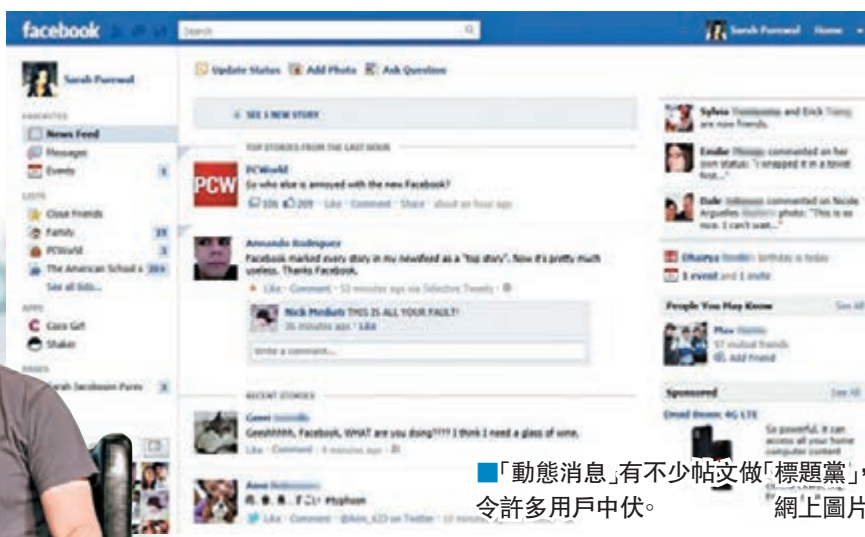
facebook

Search

Sarah Purewal Home

Sarah Purewal

FAVORITES

News Feed

Messages

Events 1

LISTS

Close Friends

Family 19

PCWorld 3

The American School a 20+

See All lists...

APPS

Coco Girl

Shaker

GROUPS

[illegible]arah Jacobson Pares 3

Update Status Add Photo Ask Question

SEE 1 NEW STORY

TOP STORIES FROM THE LAST HOUR

PCW

PCWorld

So who else is annoyed with the new Facebook?

106 209 · Like · Comment · Share · about an hour ago

Armando Rodriguez

Facebook marked every story in my newsfeed as a "top story". Now it's pretty much useless. Thanks Facebook.

Like · Comment · 53 minutes ago via Selective Tweets ·

Nick Mediati THIS IS ALL YOUR FAULT!

36 minutes ago · Like

Write a comment...

RECENT STORIES

Gwen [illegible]

Geeshhhhh, Facebook, WHAT are you doing???? I think I need a glass of wine.

Like · Comment · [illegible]

Anne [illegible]

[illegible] #tuphaan

Like · Comment · @Ann_623 on Twitter ·

Sylvia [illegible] and Erick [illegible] are now friends.

Emilie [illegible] commented on her own status: "I snapped it in a towel first..."

Dale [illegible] commented on Nicole Arguelles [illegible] photo: "This is so nice. I can't wait..."

Dhanya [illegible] birthday is today

1 event and 1 invite

People You May Know See All

Max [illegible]

17 mutual friends

Add Friend

Sponsored See All

Droid Bionic 4G LTE

So powerful, it can access all your home computer content

■「動態消息」有不少帖文做「標題黨」，令許多用戶中伏。

網上圖片